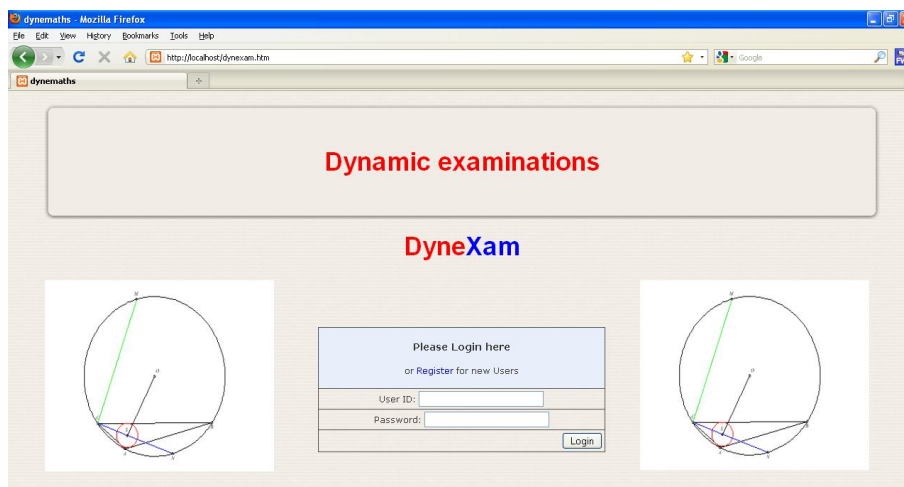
dynemaths - Mozilla Firefox

File Edit View History Bookmarks Tools Help

http://localhost/dynexam.htm

Google

dynemaths

Dynamic examinations

DyneXam

M

O

A

N

B

Please Login here

or Register for new Users

User ID:

Password:

Login

M

O

A

N

B